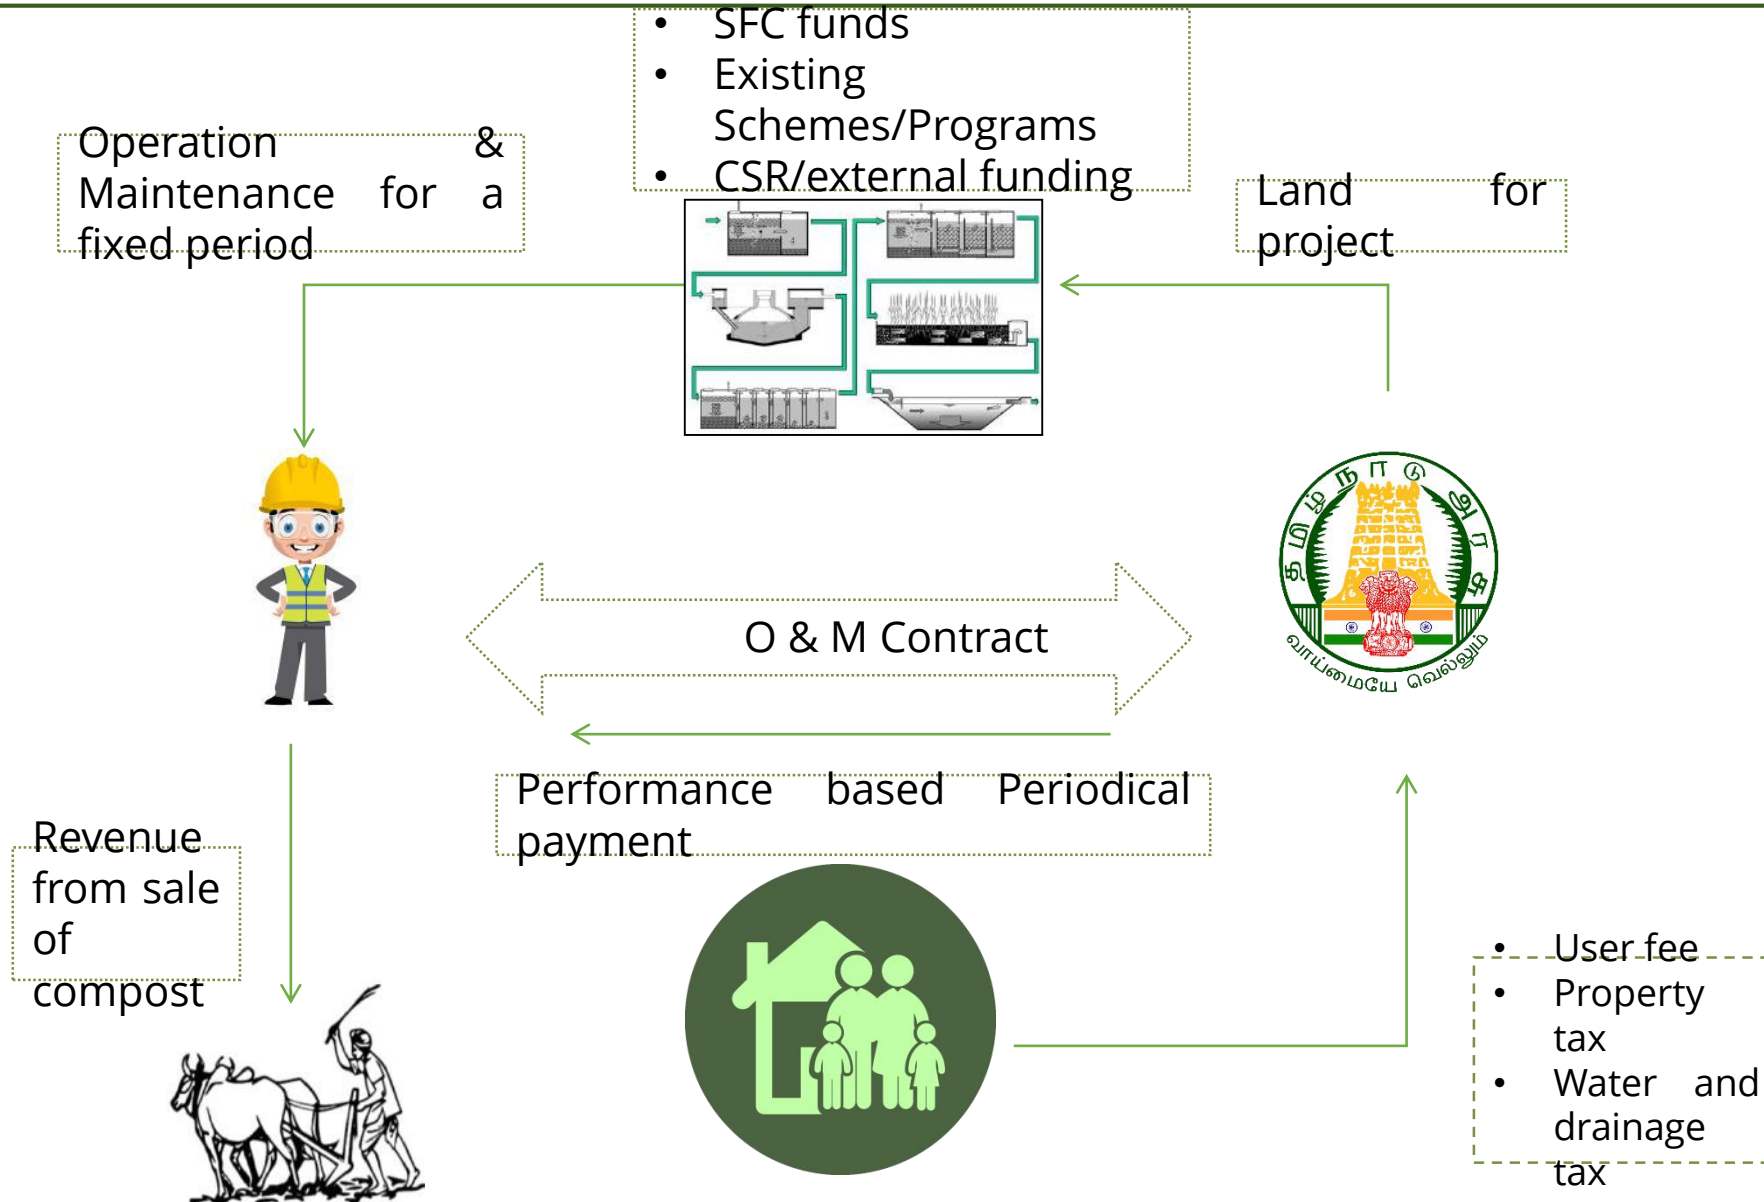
- SFC funds
- Existing Schemes/Programs
- CSR/external funding

Operation & Maintenance for a fixed period

Land for project

தமிழ்நாடு அரசு

வாய்மையே வெல்லும்

O & M Contract

Performance based Periodical payment

Revenue from sale of compost

- User fee
- Property tax
- Water and drainage tax